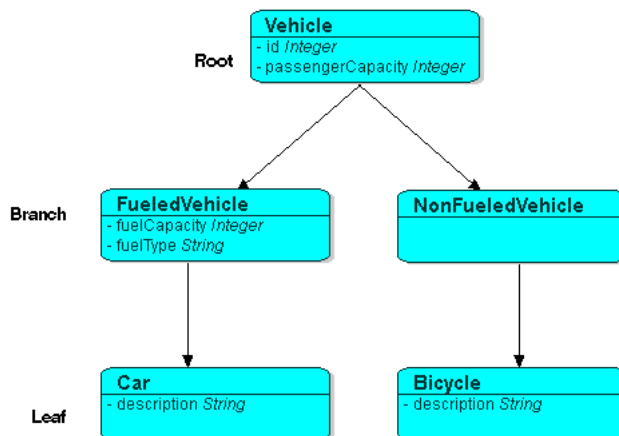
Root

Vehicle
- id *Integer*
- passengerCapacity *Integer*

Branch

FueledVehicle
- fuelCapacity *Integer*
- fuelType *String*

NonFueledVehicle

Leaf

Car
- description *String*

Bicycle
- description *String*